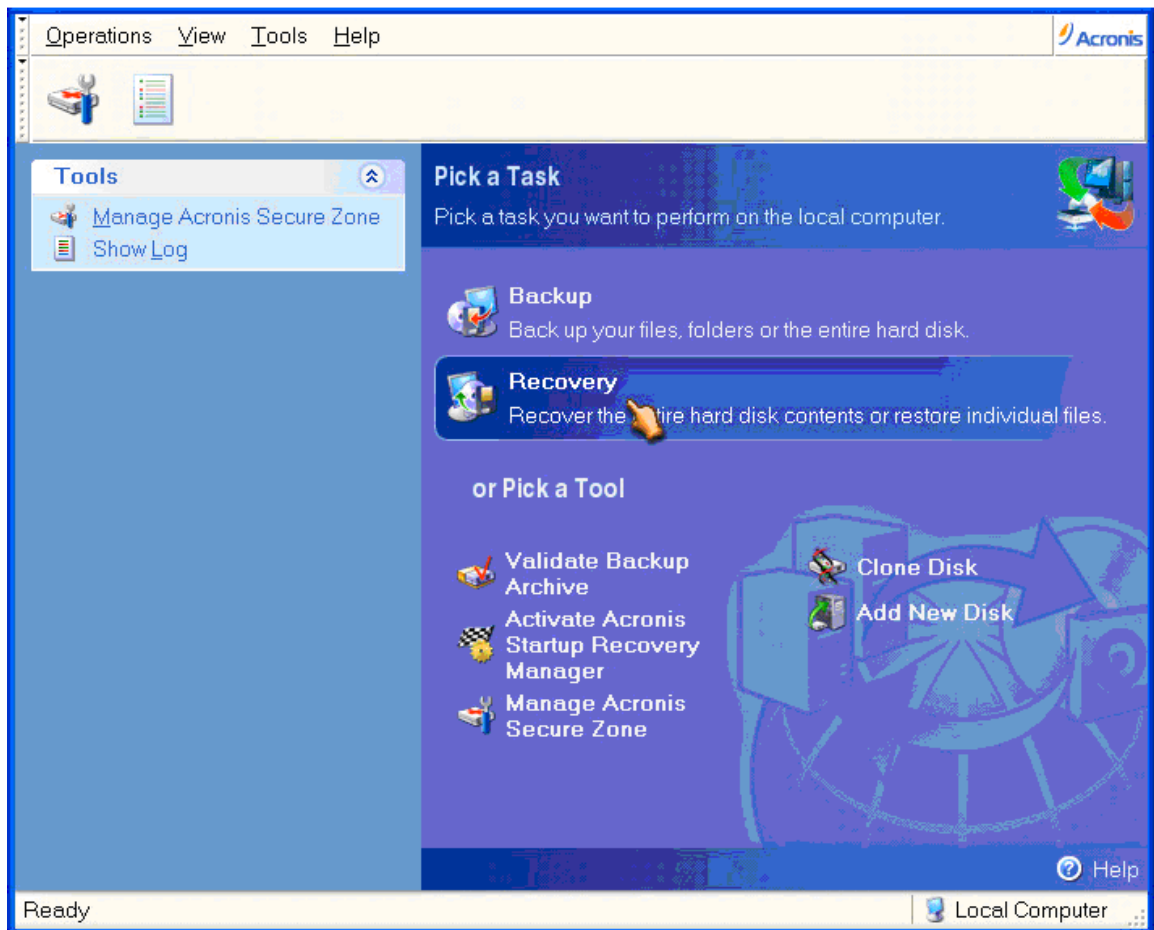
Operations View Tools Help

Acronis

Tools

Manage Acronis Secure Zone

Show Log

Pick a Task

Pick a task you want to perform on the local computer.

Backup

Back up your files, folders or the entire hard disk.

Recovery

Recover the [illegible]tire hard disk contents or restore individual files.

or Pick a Tool

Validate Backup Archive

Activate Acronis Startup Recovery Manager

Manage Acronis Secure Zone

Clone Disk

Add New Disk

Help

Ready

Local Computer